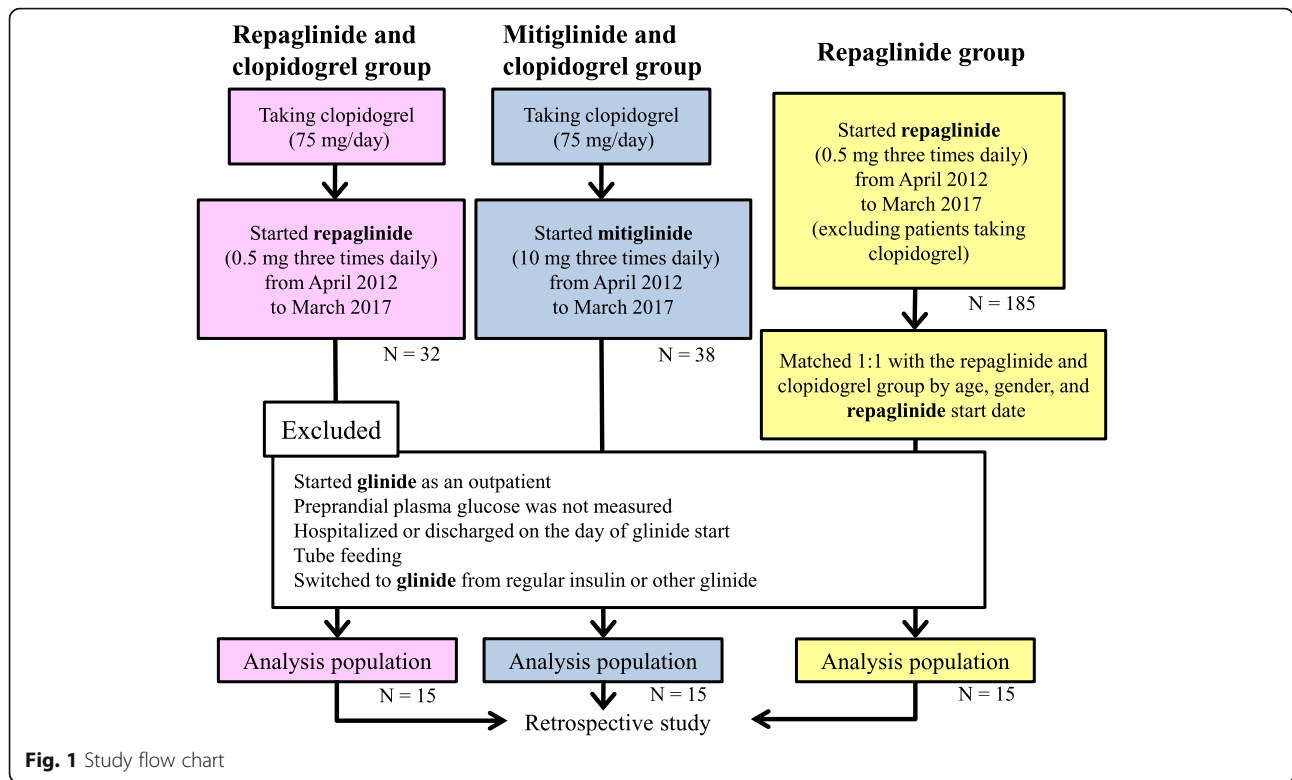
Repaglinide and clopidogrel group

Mitiglinide and clopidogrel group

Repaglinide group

Taking clopidogrel (75 mg/day)

Taking clopidogrel (75 mg/day)

Started repaglinide (0.5 mg three times daily) from April 2012 to March 2017 (excluding patients taking clopidogrel)

Started repaglinide (0.5 mg three times daily) from April 2012 to March 2017

Started mitiglinide (10 mg three times daily) from April 2012 to March 2017

N = 185

Matched 1:1 with the repaglinide and clopidogrel group by age, gender, and repaglinide start date

N = 32

N = 38

Excluded

Started glinide as an outpatient
Preprandial plasma glucose was not measured
Hospitalized or discharged on the day of glinide start
Tube feeding
Switched to glinide from regular insulin or other glinide

Analysis population

Analysis population

Analysis population

N = 15

N = 15

N = 15

Retrospective study

Fig. 1 Study flow chart